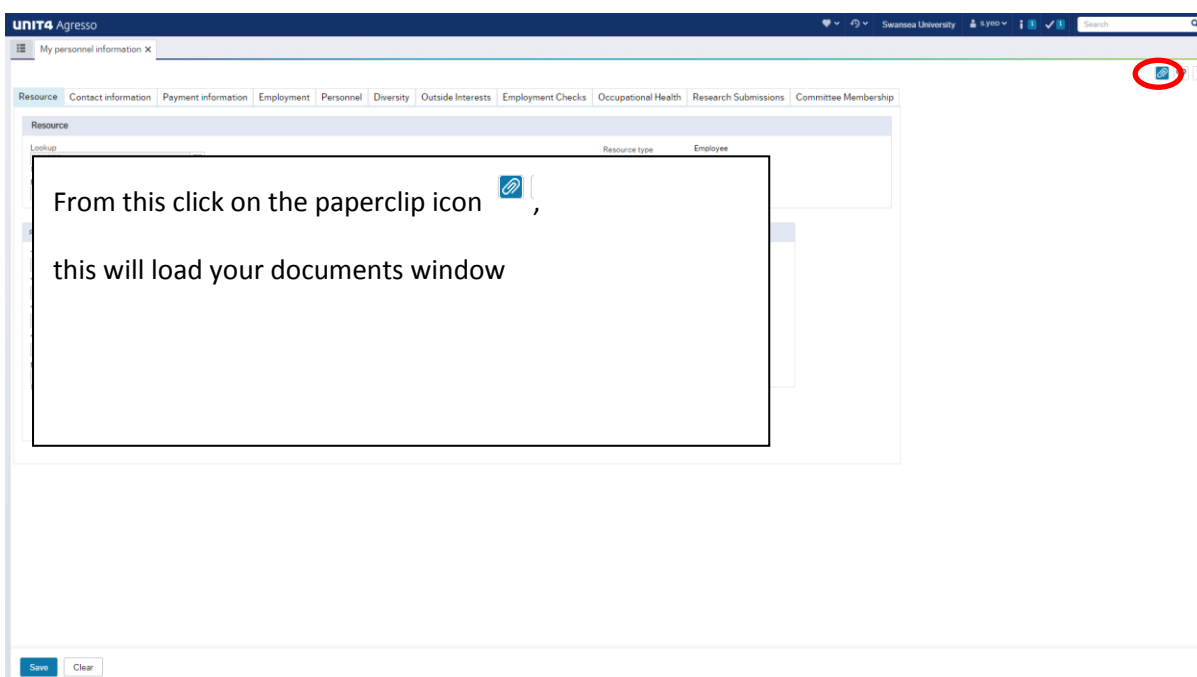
UNIT4 Agresso

Swansea University s.yeo 1 1 Search

My personnel information ×

Resource | Contact information | Payment information | Employment | Personnel | Diversity | Outside Interests | Employment Checks | Occupational Health | Research Submissions | Committee Membership

Resource

Lookup

Resource type Employee

From this click on the paperclip icon ,

this will load your documents window

Save Clear